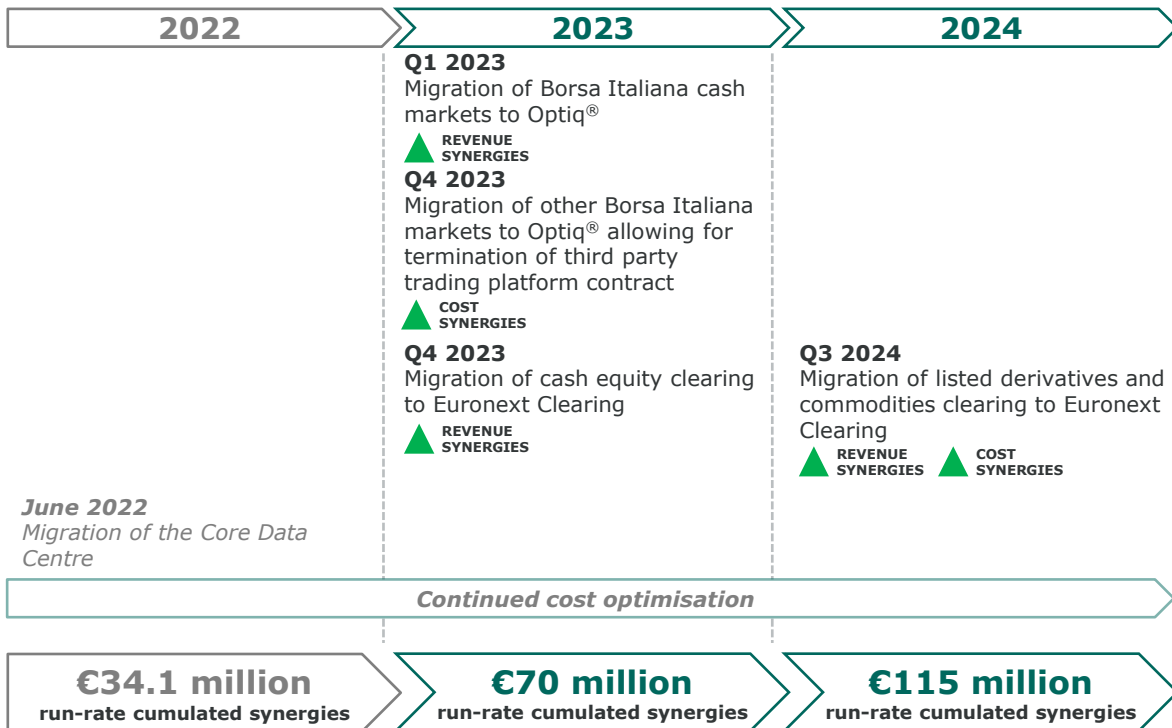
2022

2023

2024

June 2022
Migration of the Core Data Centre

Q1 2023
Migration of Borsa Italiana cash markets to Optiq®
REVENUE SYNERGIES

Q4 2023
Migration of other Borsa Italiana markets to Optiq® allowing for termination of third party trading platform contract
COST SYNERGIES

Q4 2023
Migration of cash equity clearing to Euronext Clearing
REVENUE SYNERGIES

Q3 2024
Migration of listed derivatives and commodities clearing to Euronext Clearing
REVENUE SYNERGIES COST SYNERGIES

Continued cost optimisation

€34.1 million
run-rate cumulated synergies

€70 million
run-rate cumulated synergies

€115 million
run-rate cumulated synergies